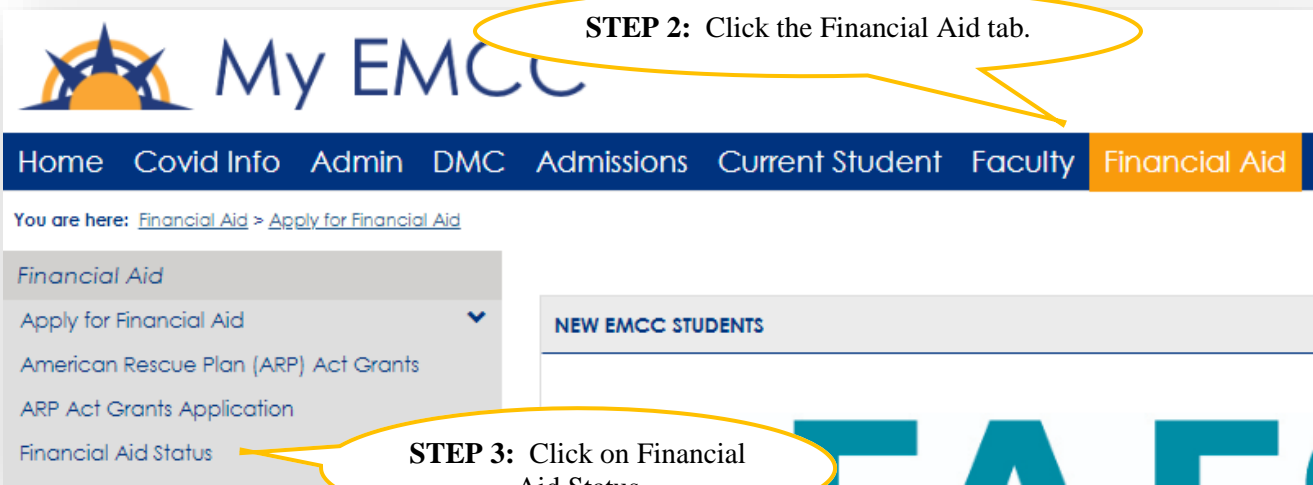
My EMCC

**STEP 2:** Click the Financial Aid tab.

Home Covid Info Admin DMC Admissions Current Student Faculty Financial Aid

You are here: Financial Aid > Apply for Financial Aid

Financial Aid

Apply for Financial Aid

American Rescue Plan (ARP) Act Grants

ARP Act Grants Application

Financial Aid Status

NEW EMCC STUDENTS

**STEP 3:** Click on Financial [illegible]

FAF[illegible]